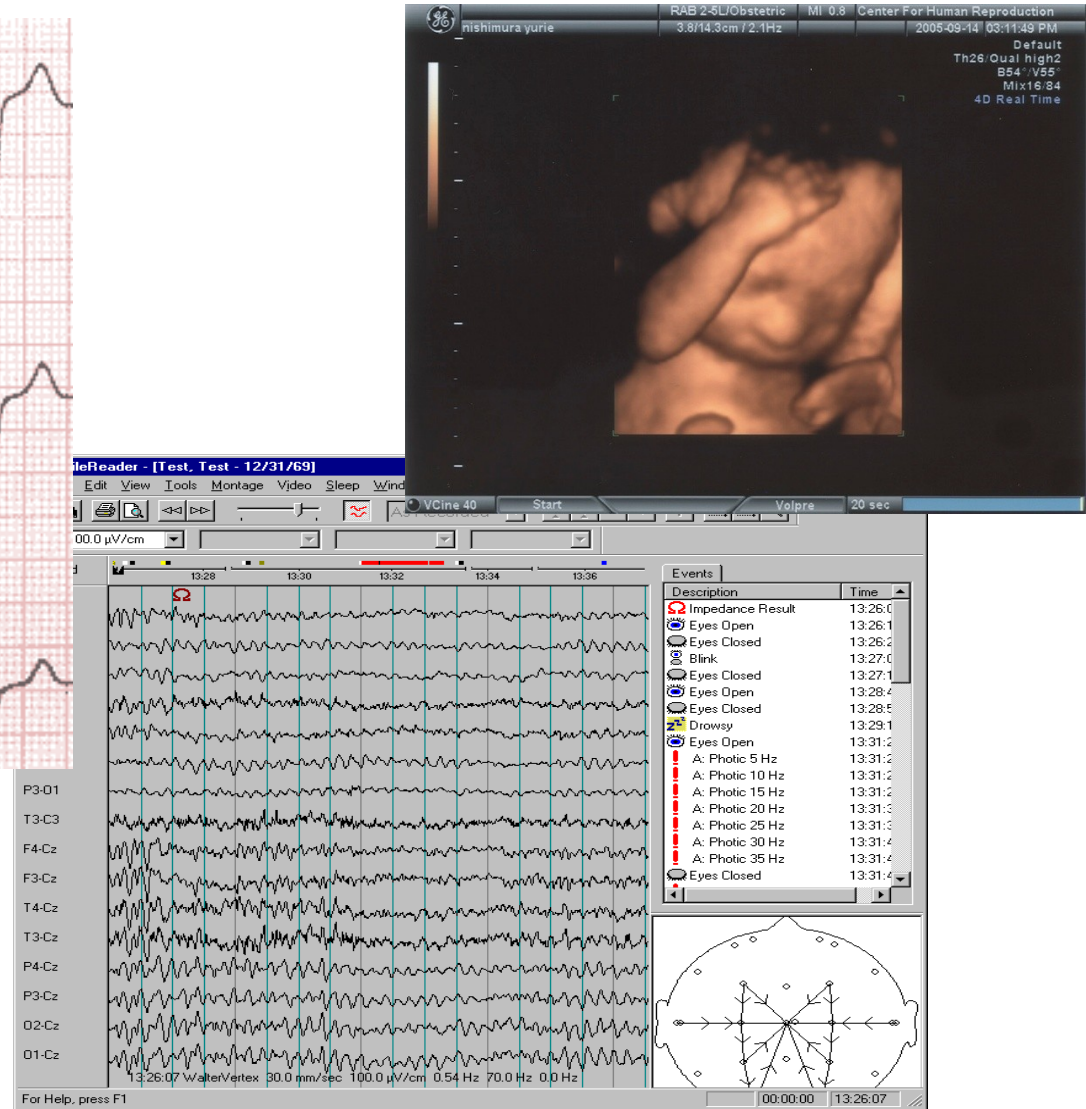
nishimura yurie
RAB 2-5L/Obstetric
3.8/14.3cm / 2.1Hz
MI 0.8
Center For Human Reproduction
2005-09-14 03:11:49 PM
Default
Th26/Qual high2
B54°/V55°
Mix16/84
4D Real Time
VCine 40
Start
Volpre
20 sec

leReader - [Test, Test - 12/31/69]
Edit View Tools Montage Video Sleep Wind
00.0 µV/cm
13:28
13:30
13:32
13:34
13:36
Ω
P3-O1
T3-C3
F4-Cz
F3-Cz
T4-Cz
T3-Cz
P4-Cz
P3-Cz
O2-Cz
O1-Cz
13:26:07 WalterVertex 30.0 mm/sec 100.0 µV/cm 0.54 Hz 70.0 Hz 0.0 Hz

Events

| Description | Time |
|---|---|
| Impedance Result | 13:26:0 |
| Eyes Open | 13:26:1 |
| Eyes Closed | 13:26:2 |
| Blink | 13:27:0 |
| Eyes Closed | 13:27:1 |
| Eyes Open | 13:28:4 |
| Eyes Closed | 13:28:5 |
| Drowsy | 13:29:1 |
| Eyes Open | 13:31:2 |
| A: Photic 5 Hz | 13:31:2 |
| A: Photic 10 Hz | 13:31:2 |
| A: Photic 15 Hz | 13:31:2 |
| A: Photic 20 Hz | 13:31:3 |
| A: Photic 25 Hz | 13:31:3 |
| A: Photic 30 Hz | 13:31:4 |
| A: Photic 35 Hz | 13:31:4 |
| Eyes Closed | 13:31:4 |

For Help, press F1
00:00:00
13:26:07